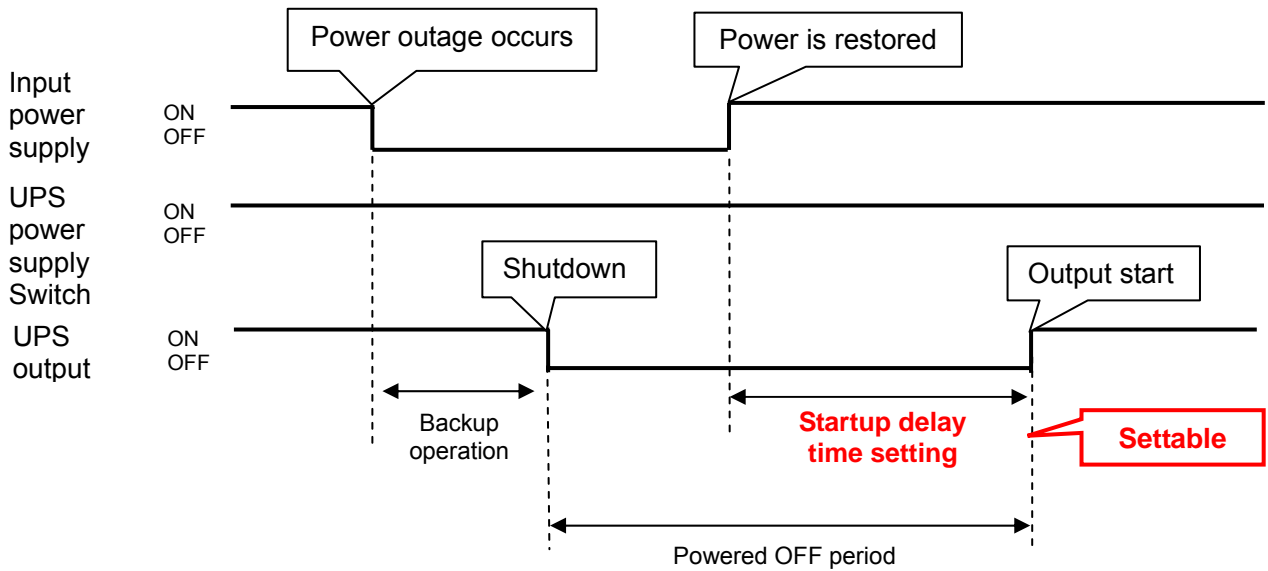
Power outage occurs

Power is restored

Input power supply

ON
OFF

UPS power supply Switch

ON
OFF

Shutdown

Output start

UPS output

ON
OFF

Backup operation

Startup delay time setting

Settable

Powered OFF period